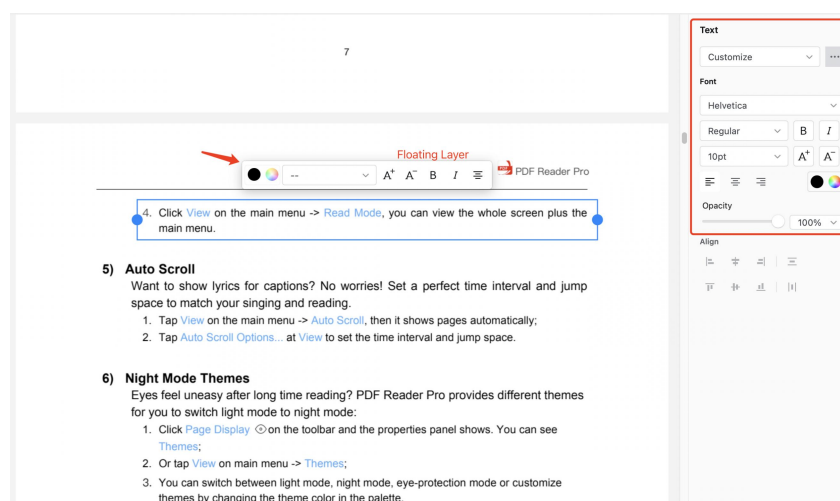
7

Floating Layer

--

PDF Reader Pro

4. Click View on the main menu -> Read Mode, you can view the whole screen plus the main menu.

5) Auto Scroll

Want to show lyrics for captions? No worries! Set a perfect time interval and jump space to match your singing and reading.

1. Tap View on the main menu -> Auto Scroll, then it shows pages automatically;
2. Tap Auto Scroll Options... at View to set the time interval and jump space.

6) Night Mode Themes

Eyes feel uneasy after long time reading? PDF Reader Pro provides different themes for you to switch light mode to night mode:

1. Click Page Display on the toolbar and the properties panel shows. You can see Themes;
2. Or tap View on main menu -> Themes;
3. You can switch between light mode, night mode, eye-protection mode or customize themes by changing the theme color in the palette.

Text

Customize

Font

Helvetica

Regular

B

I

10pt

Opacity

100%

Align